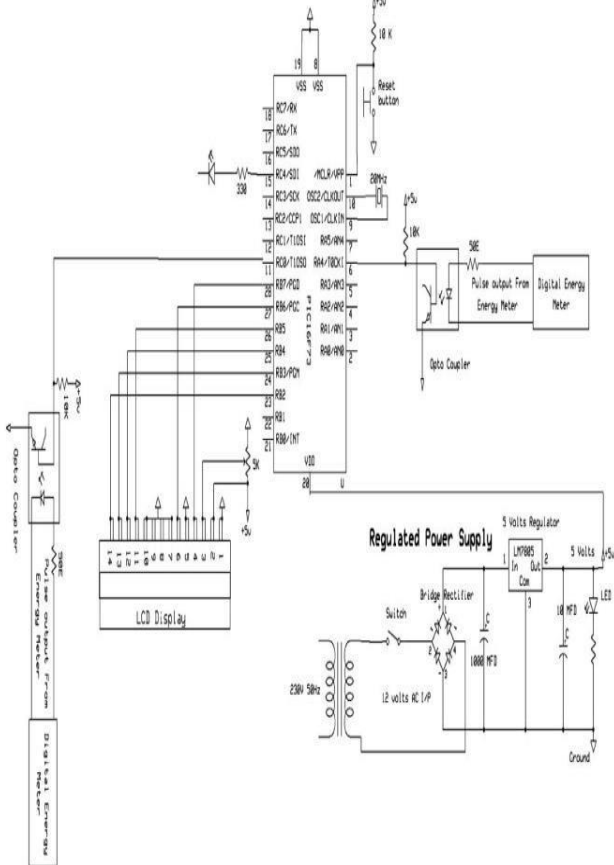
+5v
10 K
Reset button
19 8
VSS VSS
18 RC7/RX
17 RC6/TX
16 RC5/SDO
15 RC4/SDI
14 RC3/SCK
13 RC2/CCP1
12 RC1/T1OSI
11 RC0/T1OSO
28 RB7/PGD
27 RB6/PGC
26 RB5
25 RB4
24 RB3/PGM
23 RB2
22 RB1
21 RB0/INT
230
/MCLR/VPP 1
OSC2/CLKOUT 10
OSC1/CLKIN 9
RA5/AN4 7
RA4/T0CKI 6
RA3/AN3 5
RA2/AN2 4
RA1/AN1 3
RA0/AN0 2
PIC16F73
VDD
20
20MHz
+5v
10K
50E
Pulse output From Energy Meter
Digital Energy Meter
Opto Coupler
+5v
10K
Opto Coupler
50E
Pulse output From Energy Meter
Digital Energy Meter
5K
+5v
14 13 12 11 10 9 8 7 6 5 4 3 2 1
LCD Display
Regulated Power Supply
5 Volts Regulator
LM7805
In Out
Com
1 2 3
5 Volts
+5v
LED
Bridge Rectifier
Switch
1000 MFD
10 MFD
C
C
230V 50Hz
12 volts AC I/P
Ground